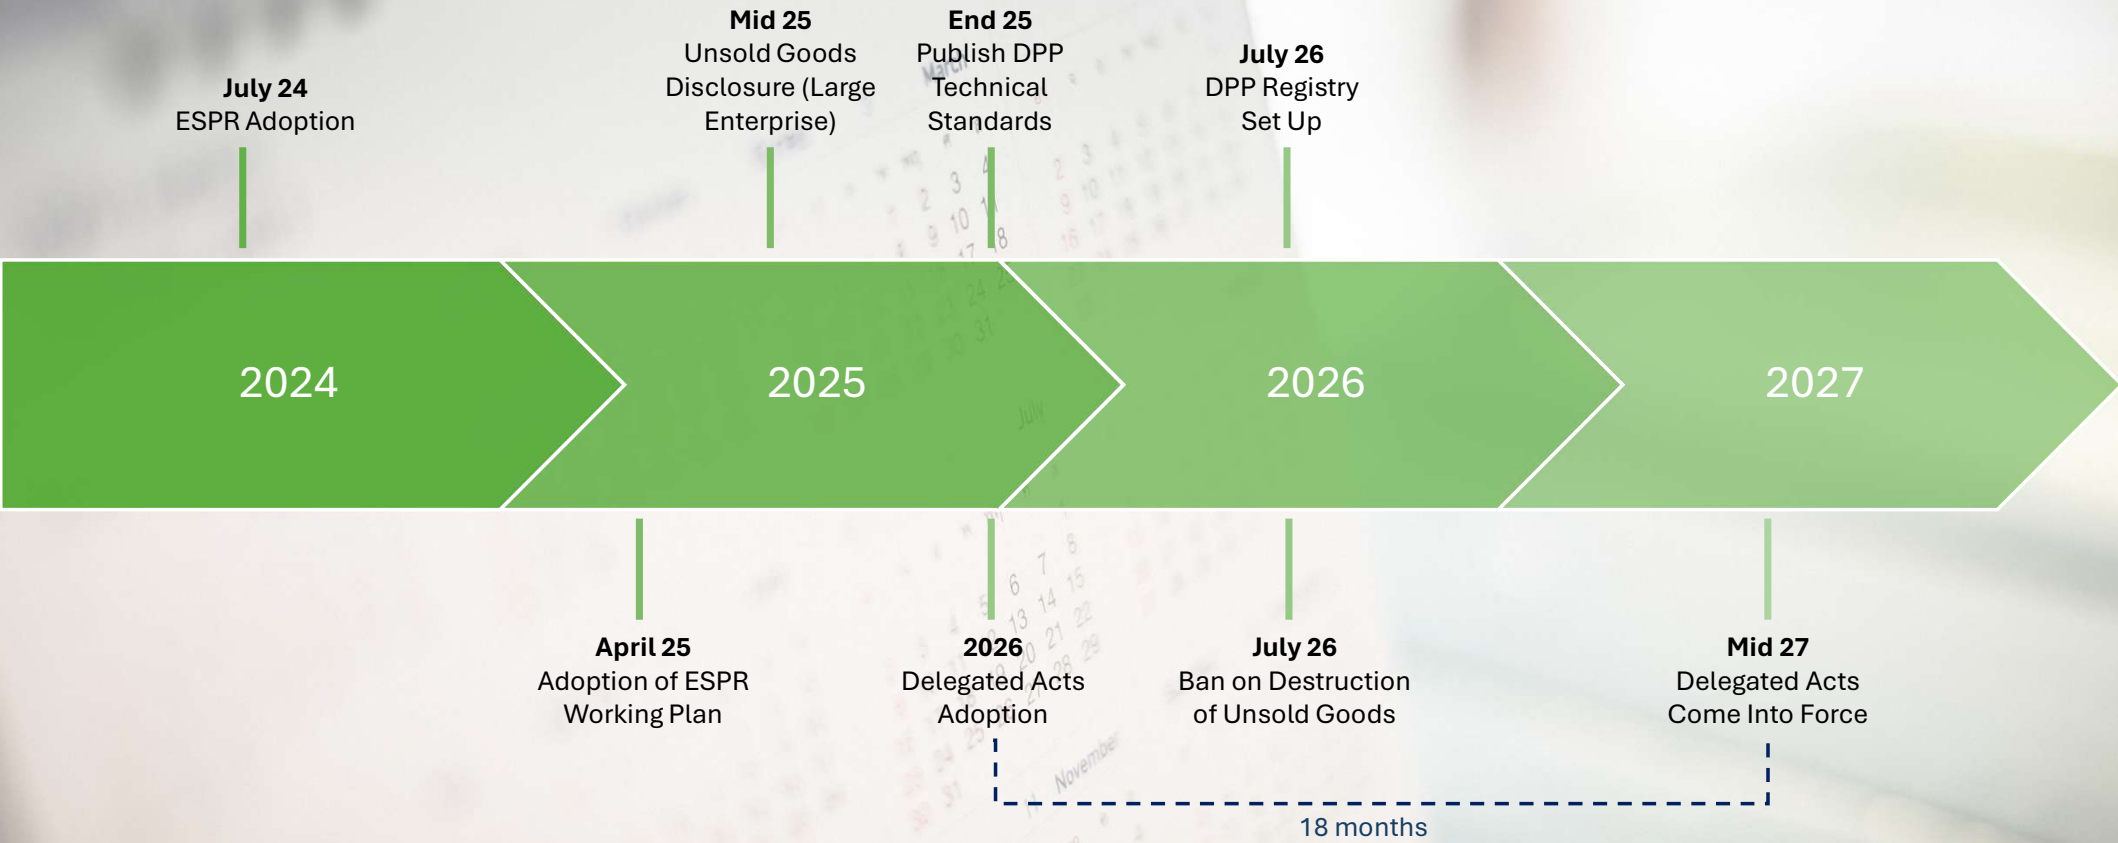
**July 24**
ESPR Adoption

**Mid 25**
Unsold Goods Disclosure (Large Enterprise)

**End 25**
Publish DPP Technical Standards

**July 26**
DPP Registry Set Up

2024

2025

2026

2027

**April 25**
Adoption of ESPR Working Plan

**2026**
Delegated Acts Adoption

**July 26**
Ban on Destruction of Unsold Goods

**Mid 27**
Delegated Acts Come Into Force

18 months